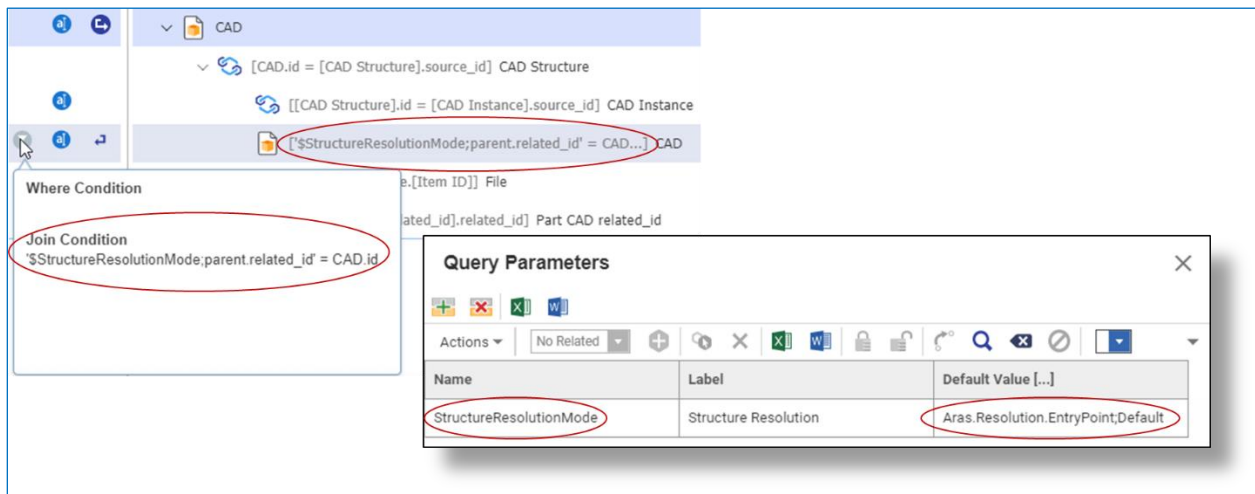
CAD

[CAD.id = [CAD Structure].source_id] CAD Structure

[[CAD Structure].id = [CAD Instance].source_id] CAD Instance

['$StructureResolutionMode;parent.related_id' = CAD...] CAD

Where Condition

e.[Item ID]] File

Join Condition
'$StructureResolutionMode;parent.related_id' = CAD.id

lated_id].related_id] Part CAD related_id

Query Parameters

Actions
No Related

| Name | Label | Default Value [...] |
|---|---|---|
| StructureResolutionMode | Structure Resolution | Aras.Resolution.EntryPoint;Default |